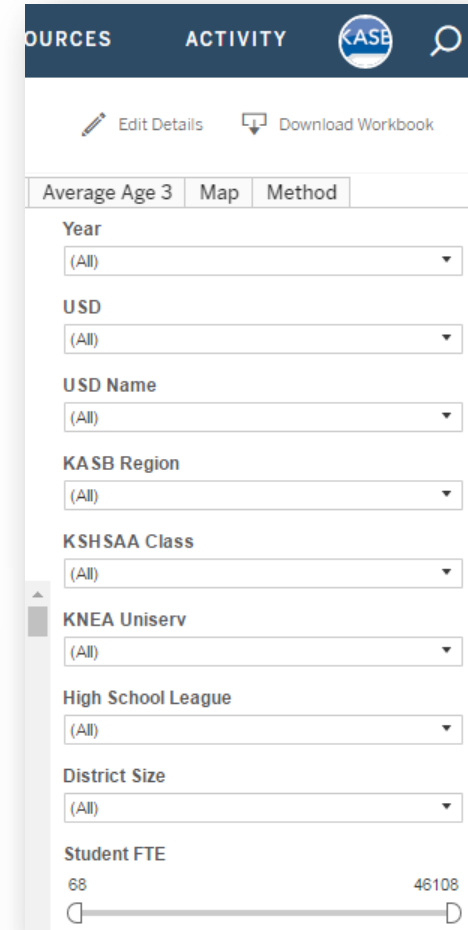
OURCES ACTIVITY KASB

Edit Details Download Workbook

Average Age 3 | Map | Method

Year
(All)

USD
(All)

USD Name
(All)

KASB Region
(All)

KSHSAA Class
(All)

KNEA Uniserv
(All)

High School League
(All)

District Size
(All)

Student FTE
68 46108